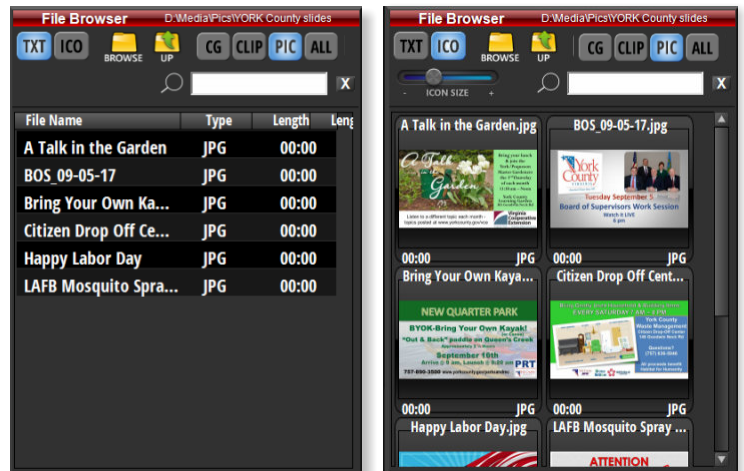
File Browser D:\Media\Pics\YORK County slides

TXT ICO BROWSE UP CG CLIP PIC ALL

X

| File Name | Type | Length | Len |
|---|---|---|---|
| A Talk in the Garden | JPG | 00:00 | |
| BOS_09-05-17 | JPG | 00:00 | |
| Bring Your Own Ka... | JPG | 00:00 | |
| Citizen Drop Off Ce... | JPG | 00:00 | |
| Happy Labor Day | JPG | 00:00 | |
| LAFB Mosquito Spra... | JPG | 00:00 | |

File Browser D:\Media\Pics\YORK County slides

TXT ICO BROWSE UP CG CLIP PIC ALL

- ICON SIZE +

X

A Talk in the Garden.jpg
A Talk in the Garden
Virginia Cooperative Extension
00:00 JPG

BOS_09-05-17.jpg
York County
Tuesday September 5
Board of Supervisors Work Session
00:00 JPG

Bring Your Own Kaya...
NEW QUARTER PARK
BYOK-Bring Your Own Kayak!
"Out & Back" paddle on Queen's Creek
September 16th
PRT
00:00 JPG

Citizen Drop Off Cent...
EVERY SATURDAY
York County Waste Management
00:00 JPG

Happy Labor Day.jpg

LAFB Mosquito Spray ...
ATTENTION